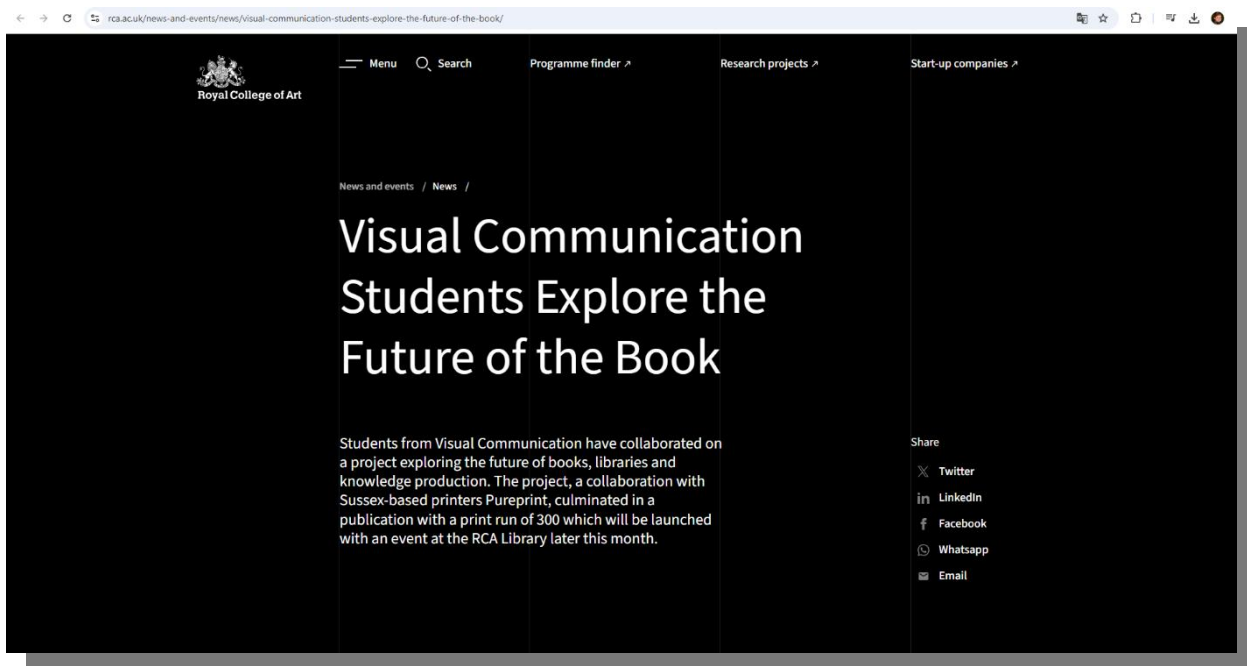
rca.ac.uk/news-and-events/news/visual-communication-students-explore-the-future-of-the-book/

Royal College of Art

Menu Search Programme finder ↗ Research projects ↗ Start-up companies ↗

News and events / News /

Visual Communication Students Explore the Future of the Book

Students from Visual Communication have collaborated on a project exploring the future of books, libraries and knowledge production. The project, a collaboration with Sussex-based printers Pureprint, culminated in a publication with a print run of 300 which will be launched with an event at the RCA Library later this month.

Share
Twitter
LinkedIn
Facebook
Whatsapp
Email